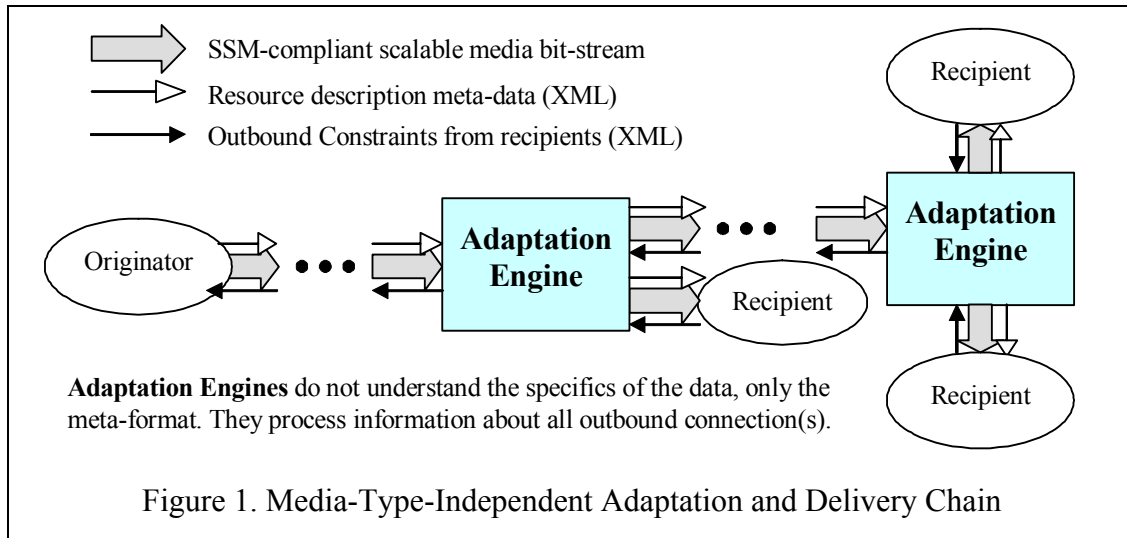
SSM-compliant scalable media bit-stream

Resource description meta-data (XML)

Outbound Constraints from recipients (XML)

Recipient

Originator

Adaptation Engine

Adaptation Engine

Recipient

Recipient

**Adaptation Engines** do not understand the specifics of the data, only the meta-format. They process information about all outbound connection(s).

Figure 1. Media-Type-Independent Adaptation and Delivery Chain